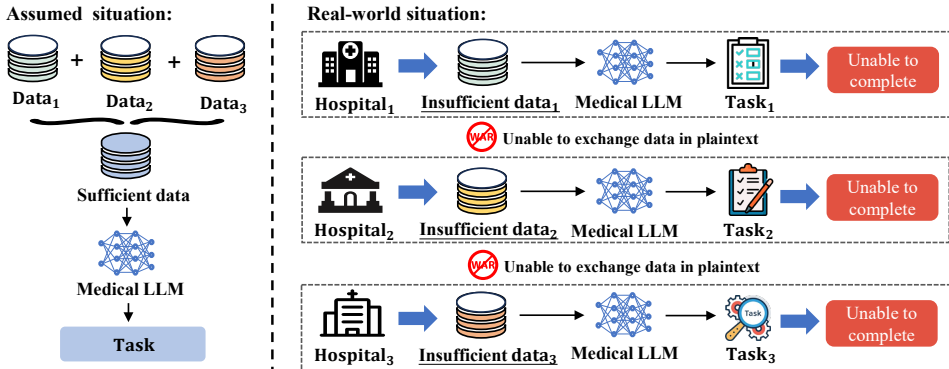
Assumed situation:

$\text{Data}_1$ + $\text{Data}_2$ + $\text{Data}_3$

Sufficient data

Medical LLM

Task

Real-world situation:

$\text{Hospital}_1$ $\text{Insufficient data}_1$ Medical LLM $\text{Task}_1$ Unable to complete

WAR Unable to exchange data in plaintext

$\text{Hospital}_2$ $\text{Insufficient data}_2$ Medical LLM $\text{Task}_2$ Unable to complete

WAR Unable to exchange data in plaintext

$\text{Hospital}_3$ $\text{Insufficient data}_3$ Medical LLM Task $\text{Task}_3$ Unable to complete